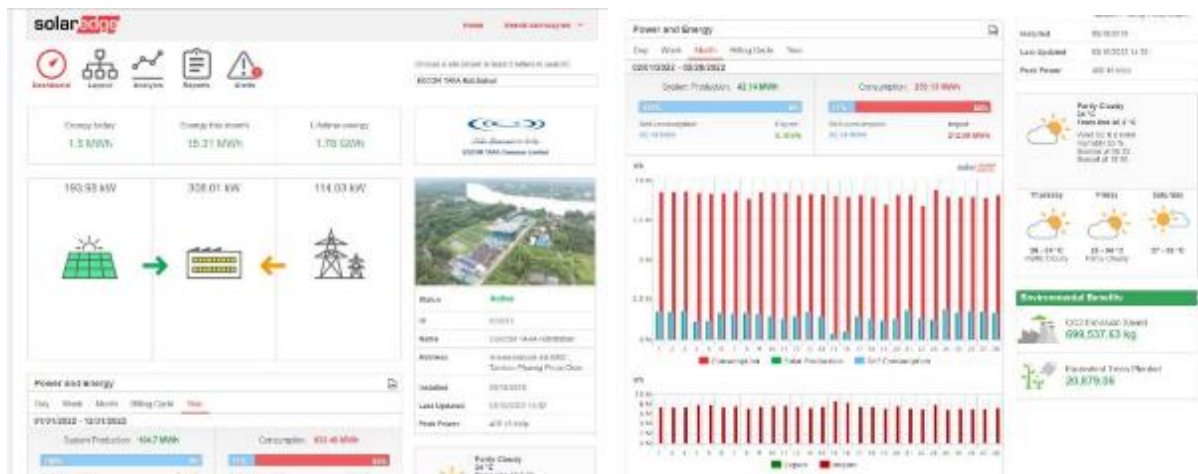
solaredge

Home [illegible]

Dashboard Layout Analysis Reports Alerts

Energy today 1.5 MWh

Energy this month 15.21 MWh

Lifetime energy 1.78 GWh

193.93 kW

308.01 kW

114.03 kW

Status Active

Name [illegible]

Address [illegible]

Installed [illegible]

Last Updated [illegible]

Peak Power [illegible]

Power and Energy

Day Week Month Billing Cycle Year

01/01/2022 - 12/31/2022

System Production 104.7 MWh

Consumption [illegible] MWh

Power and Energy

Day Week Month Billing Cycle Year

02/01/2022 - 02/28/2022

System Production 42.14 MWh

Consumption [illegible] MWh

Self-consumption

Export

Self-consumption

Import

Consumption kw

Total Production

Self Consumption

Export

Import

Installed

Last Updated

Peak Power

Partly Cloudy

Thursday

Friday

Saturday

Environmental Benefits

CO2 Emission Saved 699,537.63 kg

Equivalent Trees Planted 20,879.36